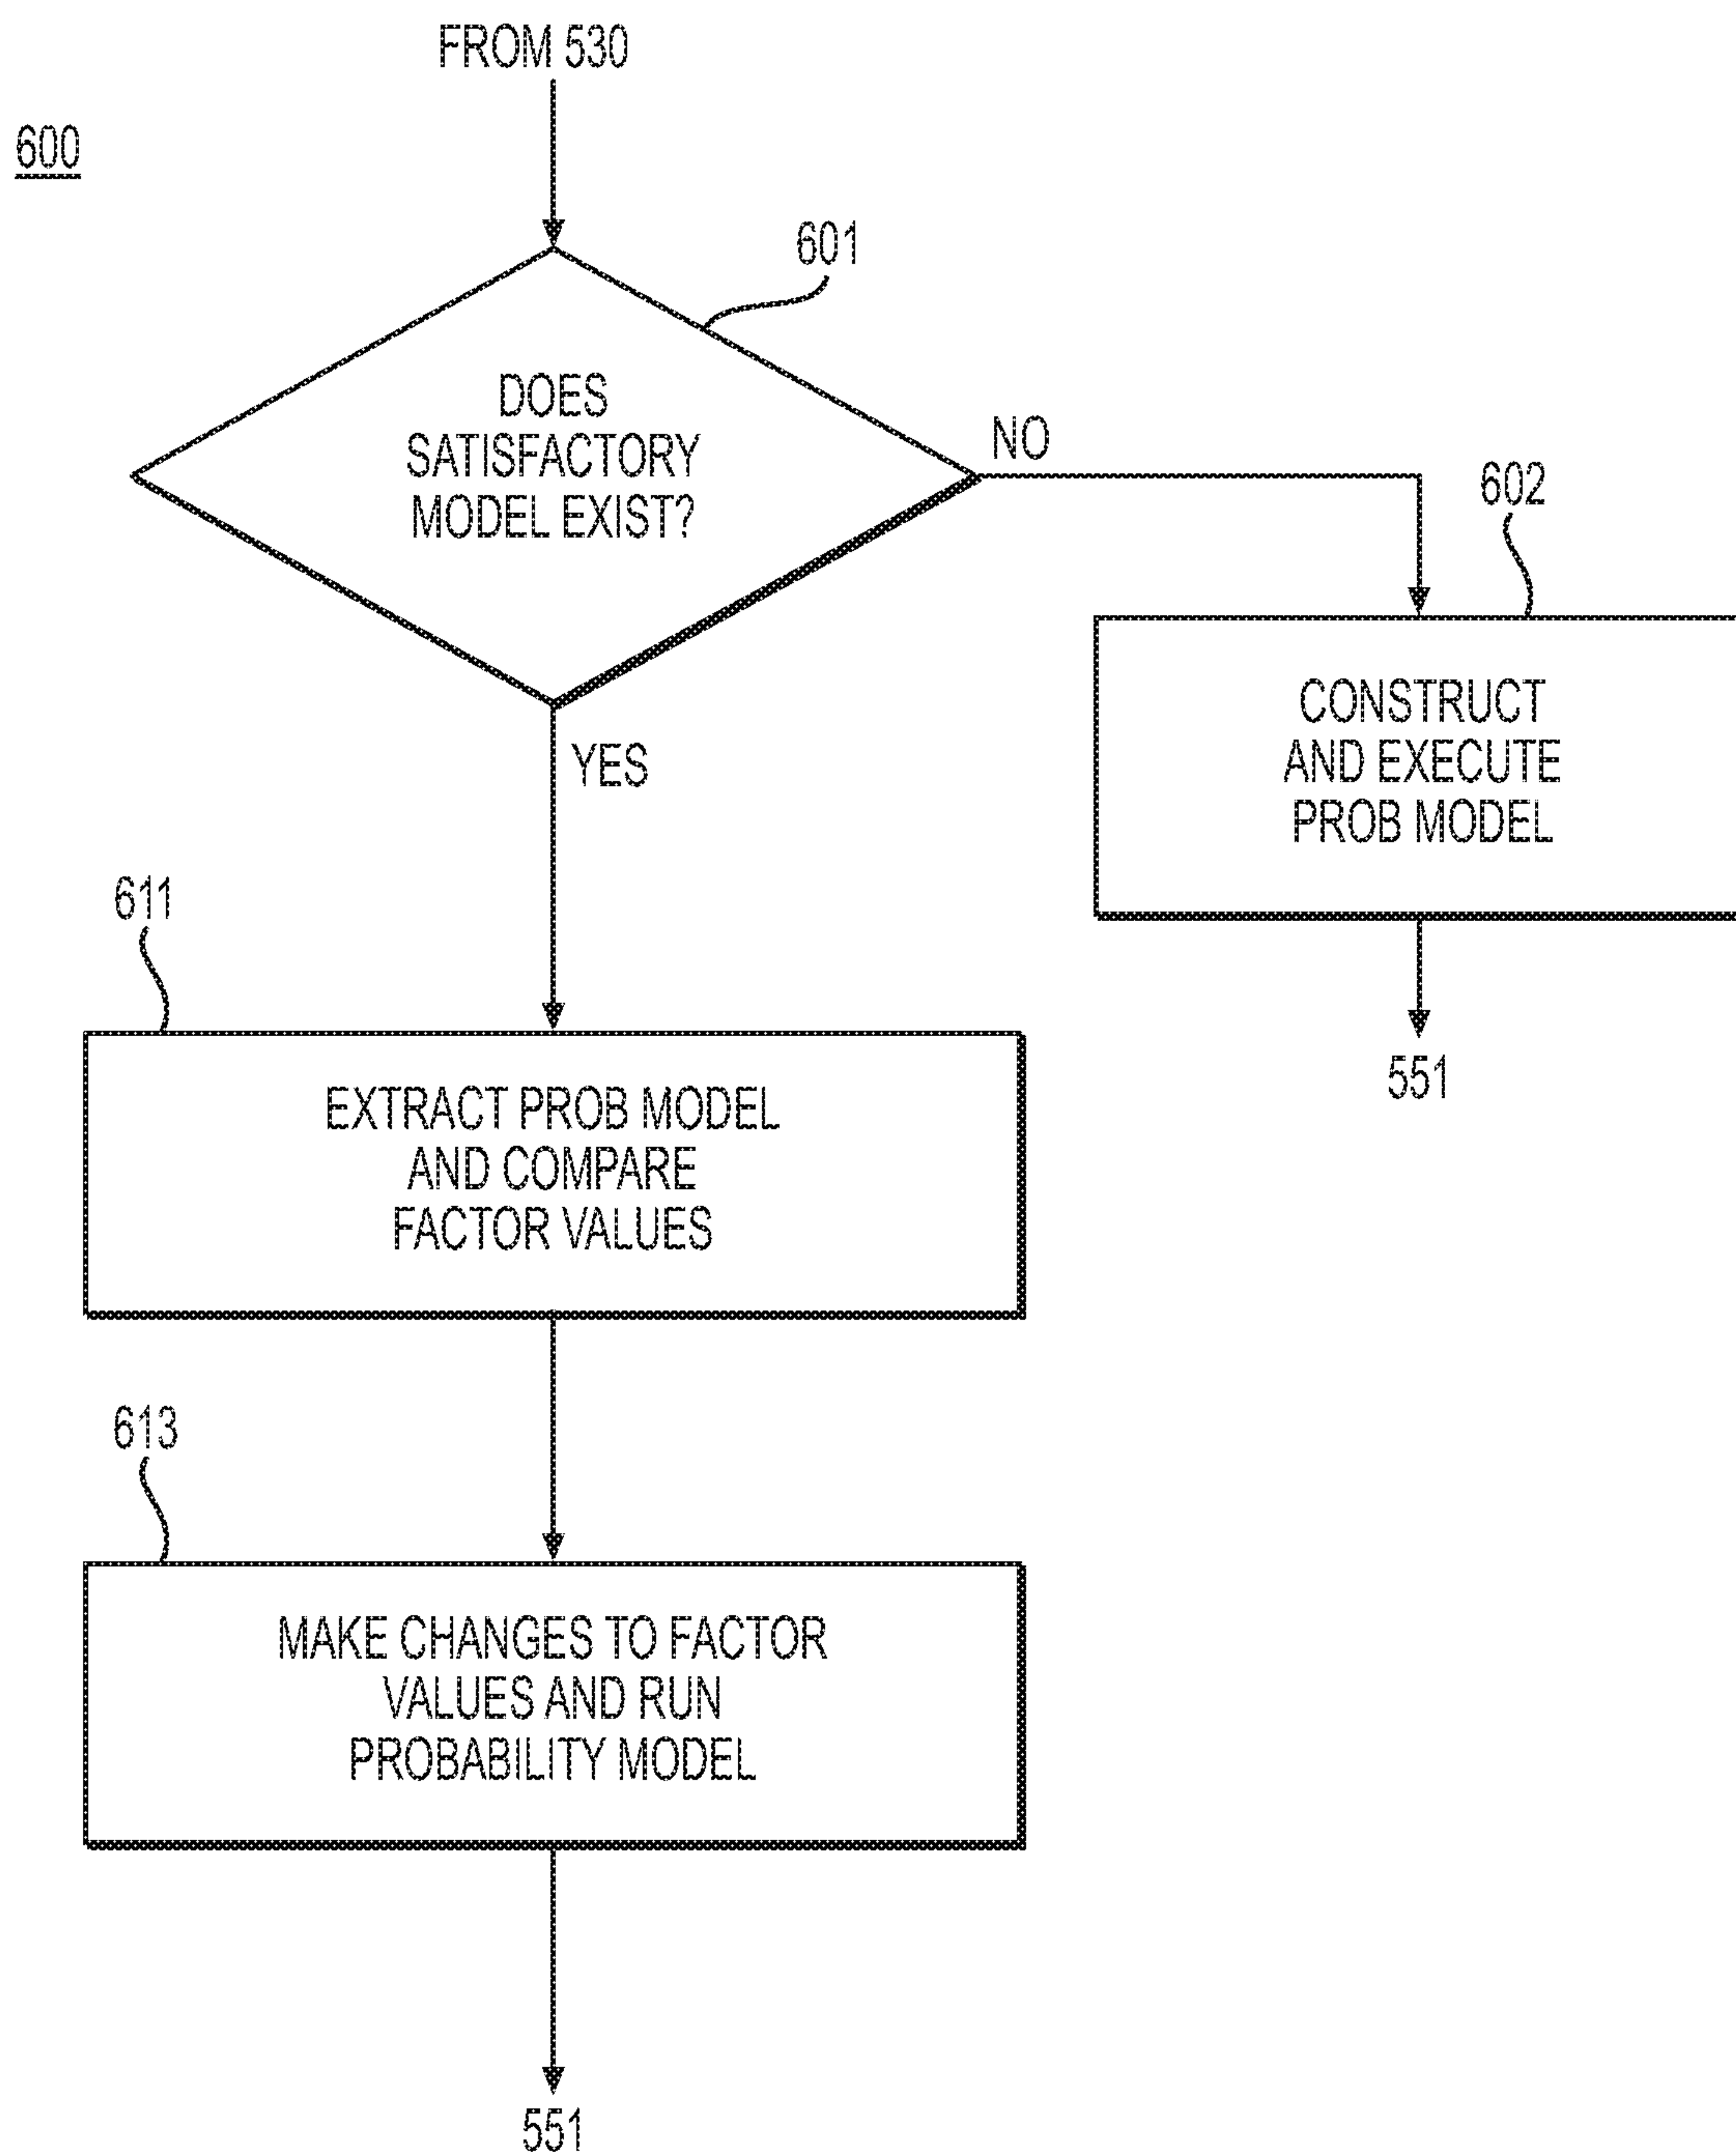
FROM 530

600

601

DOES SATISFACTORY MODEL EXIST?

NO

602

CONSTRUCT AND EXECUTE PROB MODEL

551

YES

611

EXTRACT PROB MODEL AND COMPARE FACTOR VALUES

613

MAKE CHANGES TO FACTOR VALUES AND RUN PROBABILITY MODEL

551